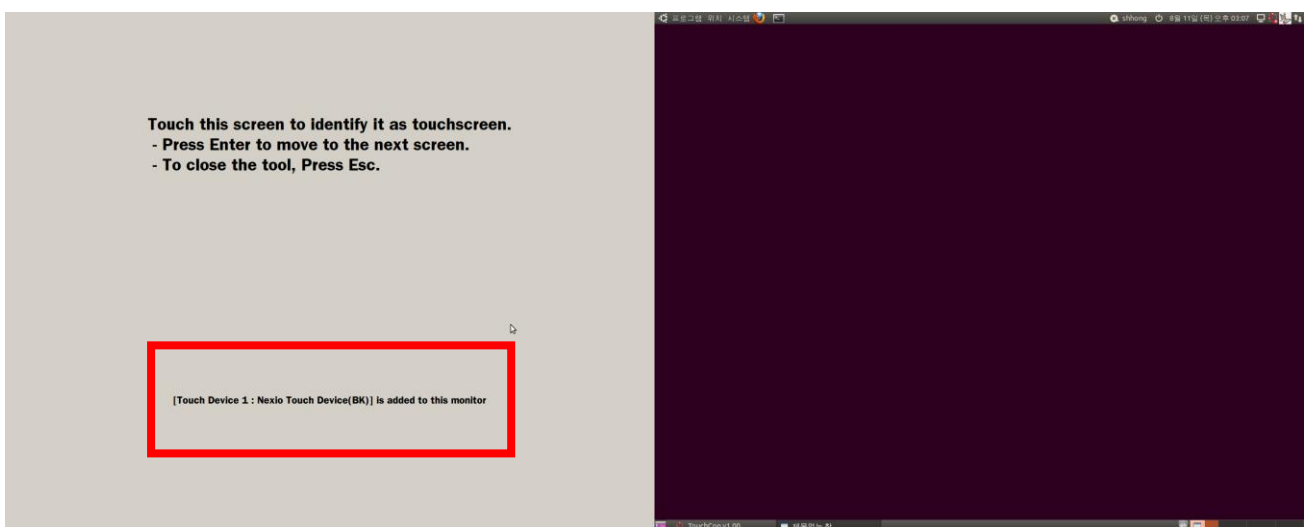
Touch this screen to identify it as touchscreen.
- Press Enter to move to the next screen.
- To close the tool, Press Esc.

[Touch Device 1 : Nexio Touch Device(BK)] is added to this monitor

프로그램 위치 시스템

shhong 8월 11일 (목) 오후 03:07

TouchCon v1.00 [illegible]